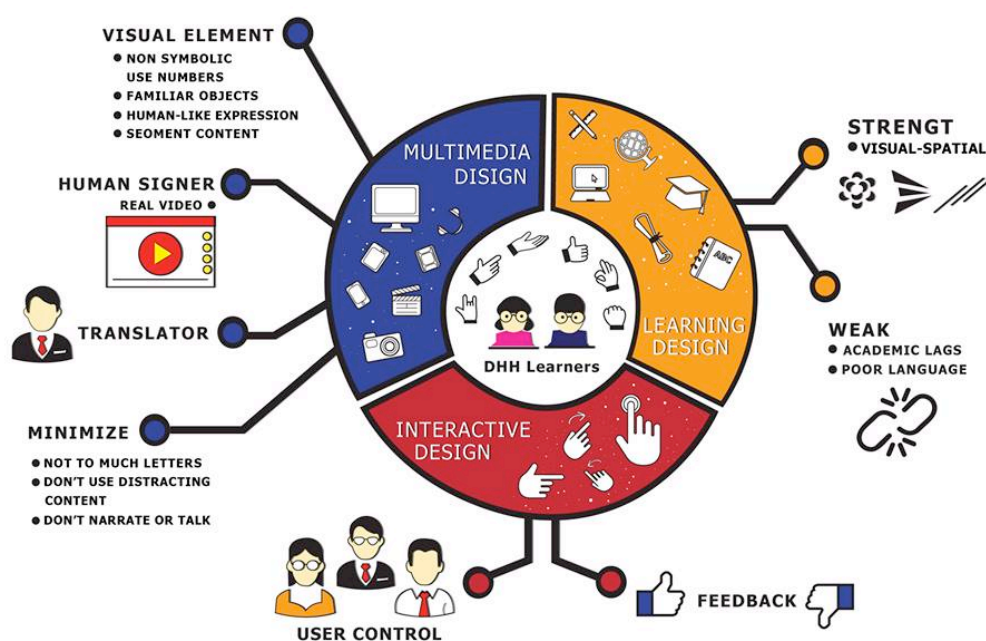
VISUAL ELEMENT
● NON SYMBOLIC USE NUMBERS
● FAMILIAR OBJECTS
● HUMAN-LIKE EXPRESSION
● SEGMENT CONTENT

HUMAN SIGNER
REAL VIDEO ●

TRANSLATOR

MINIMIZE
● NOT TO MUCH LETTERS
● DON'T USE DISTRACTING CONTENT
● DON'T NARRATE OR TALK

MULTIMEDIA DISIGN

LEARNING DESIGN

INTERACTIVE DESIGN

DHH Learners

ABC

STRENGT
● VISUAL-SPATIAL

WEAK
● ACADEMIC LAGS
● POOR LANGUAGE

USER CONTROL

FEEDBACK